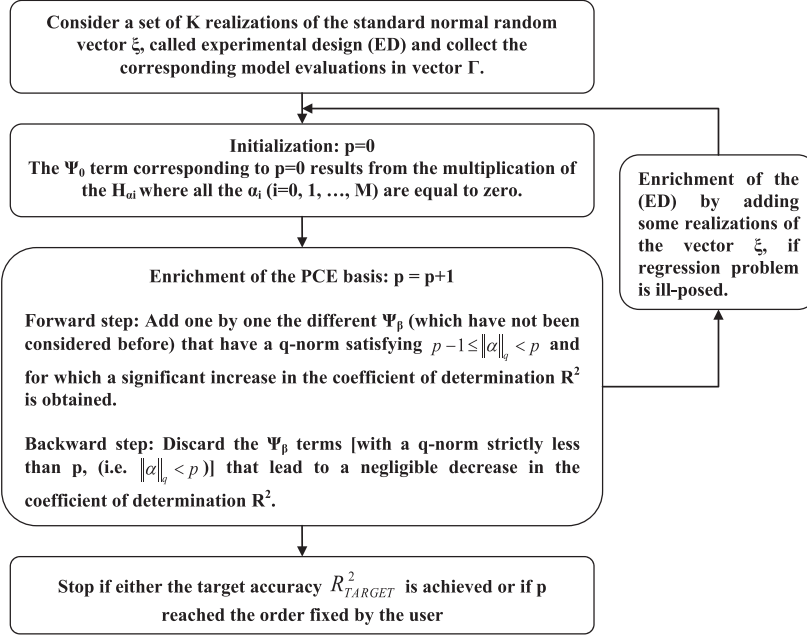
Consider a set of K realizations of the standard normal random vector ξ, called experimental design (ED) and collect the corresponding model evaluations in vector Γ.

Initialization: p=0
The $\Psi_0$ term corresponding to p=0 results from the multiplication of the $H_{\alpha i}$ where all the $\alpha_i$ (i=0, 1, …, M) are equal to zero.

Enrichment of the (ED) by adding some realizations of the vector ξ, if regression problem is ill-posed.

Enrichment of the PCE basis: p = p+1

Forward step: Add one by one the different $\Psi_\beta$ (which have not been considered before) that have a q-norm satisfying $p-1 \leq \|\alpha\|_q < p$ and for which a significant increase in the coefficient of determination $R^2$ is obtained.

Backward step: Discard the $\Psi_\beta$ terms [with a q-norm strictly less than p, (i.e. $\|\alpha\|_q < p$)] that lead to a negligible decrease in the coefficient of determination $R^2$.

Stop if either the target accuracy $R^2_{TARGET}$ is achieved or if p reached the order fixed by the user